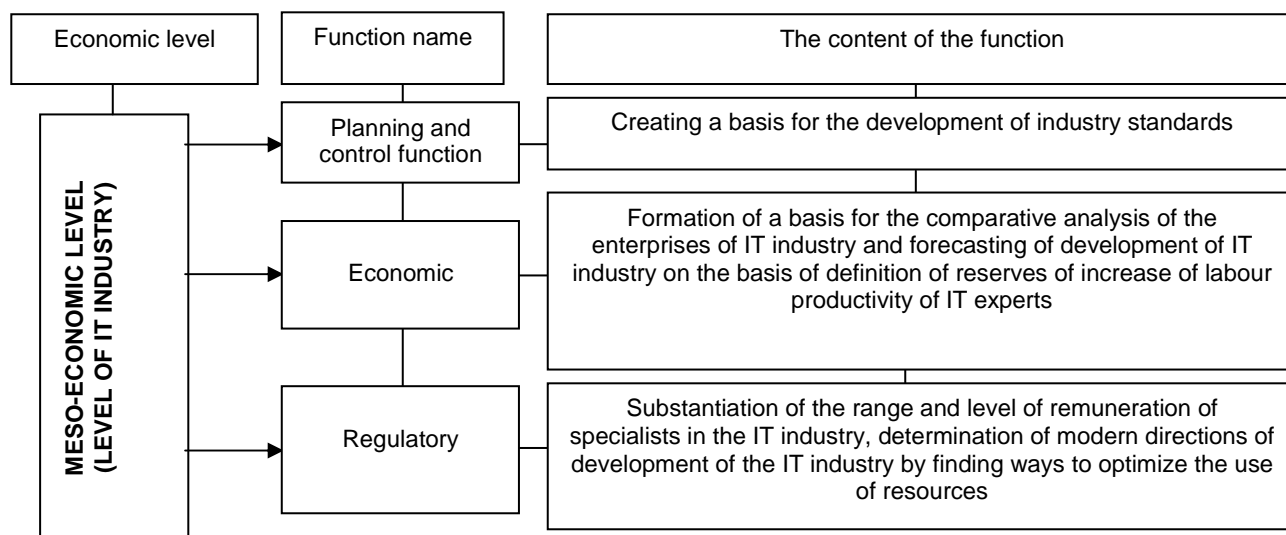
Economic level

Function name

The content of the function

MESO-ECONOMIC LEVEL (LEVEL OF IT INDUSTRY)

Planning and control function

Creating a basis for the development of industry standards

Economic

Formation of a basis for the comparative analysis of the enterprises of IT industry and forecasting of development of IT industry on the basis of definition of reserves of increase of labour productivity of IT experts

Regulatory

Substantiation of the range and level of remuneration of specialists in the IT industry, determination of modern directions of development of the IT industry by finding ways to optimize the use of resources